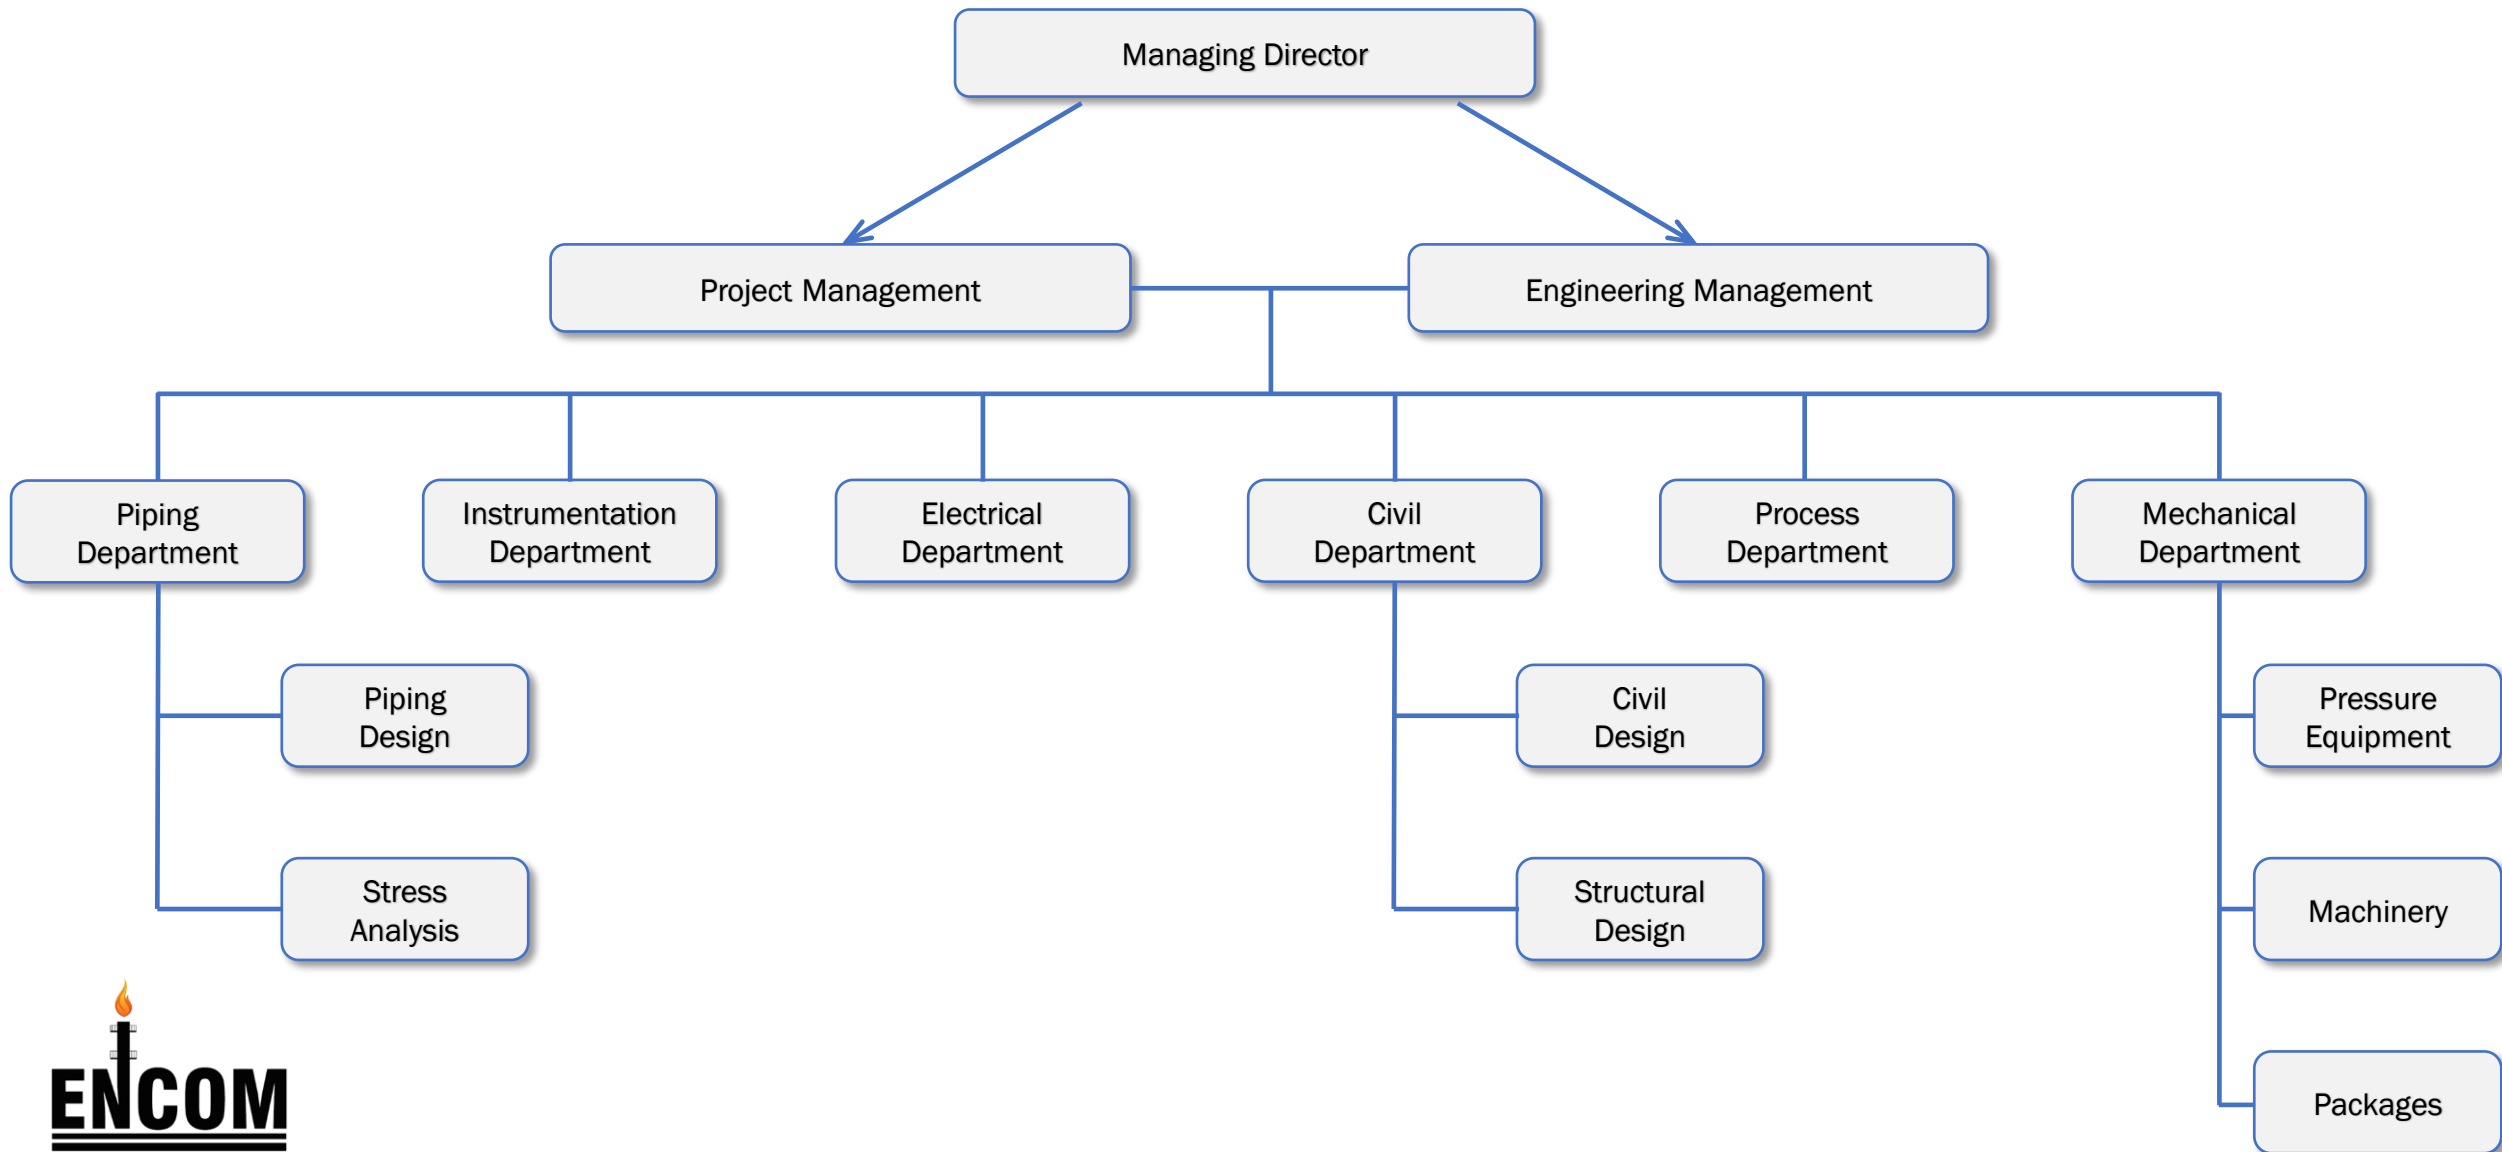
Managing Director

Project Management

Engineering Management

Piping Department

Instrumentation Department

Electrical Department

Civil Department

Process Department

Mechanical Department

Piping Design

Stress Analysis

Civil Design

Structural Design

Pressure Equipment

Machinery

Packages

ENCOM